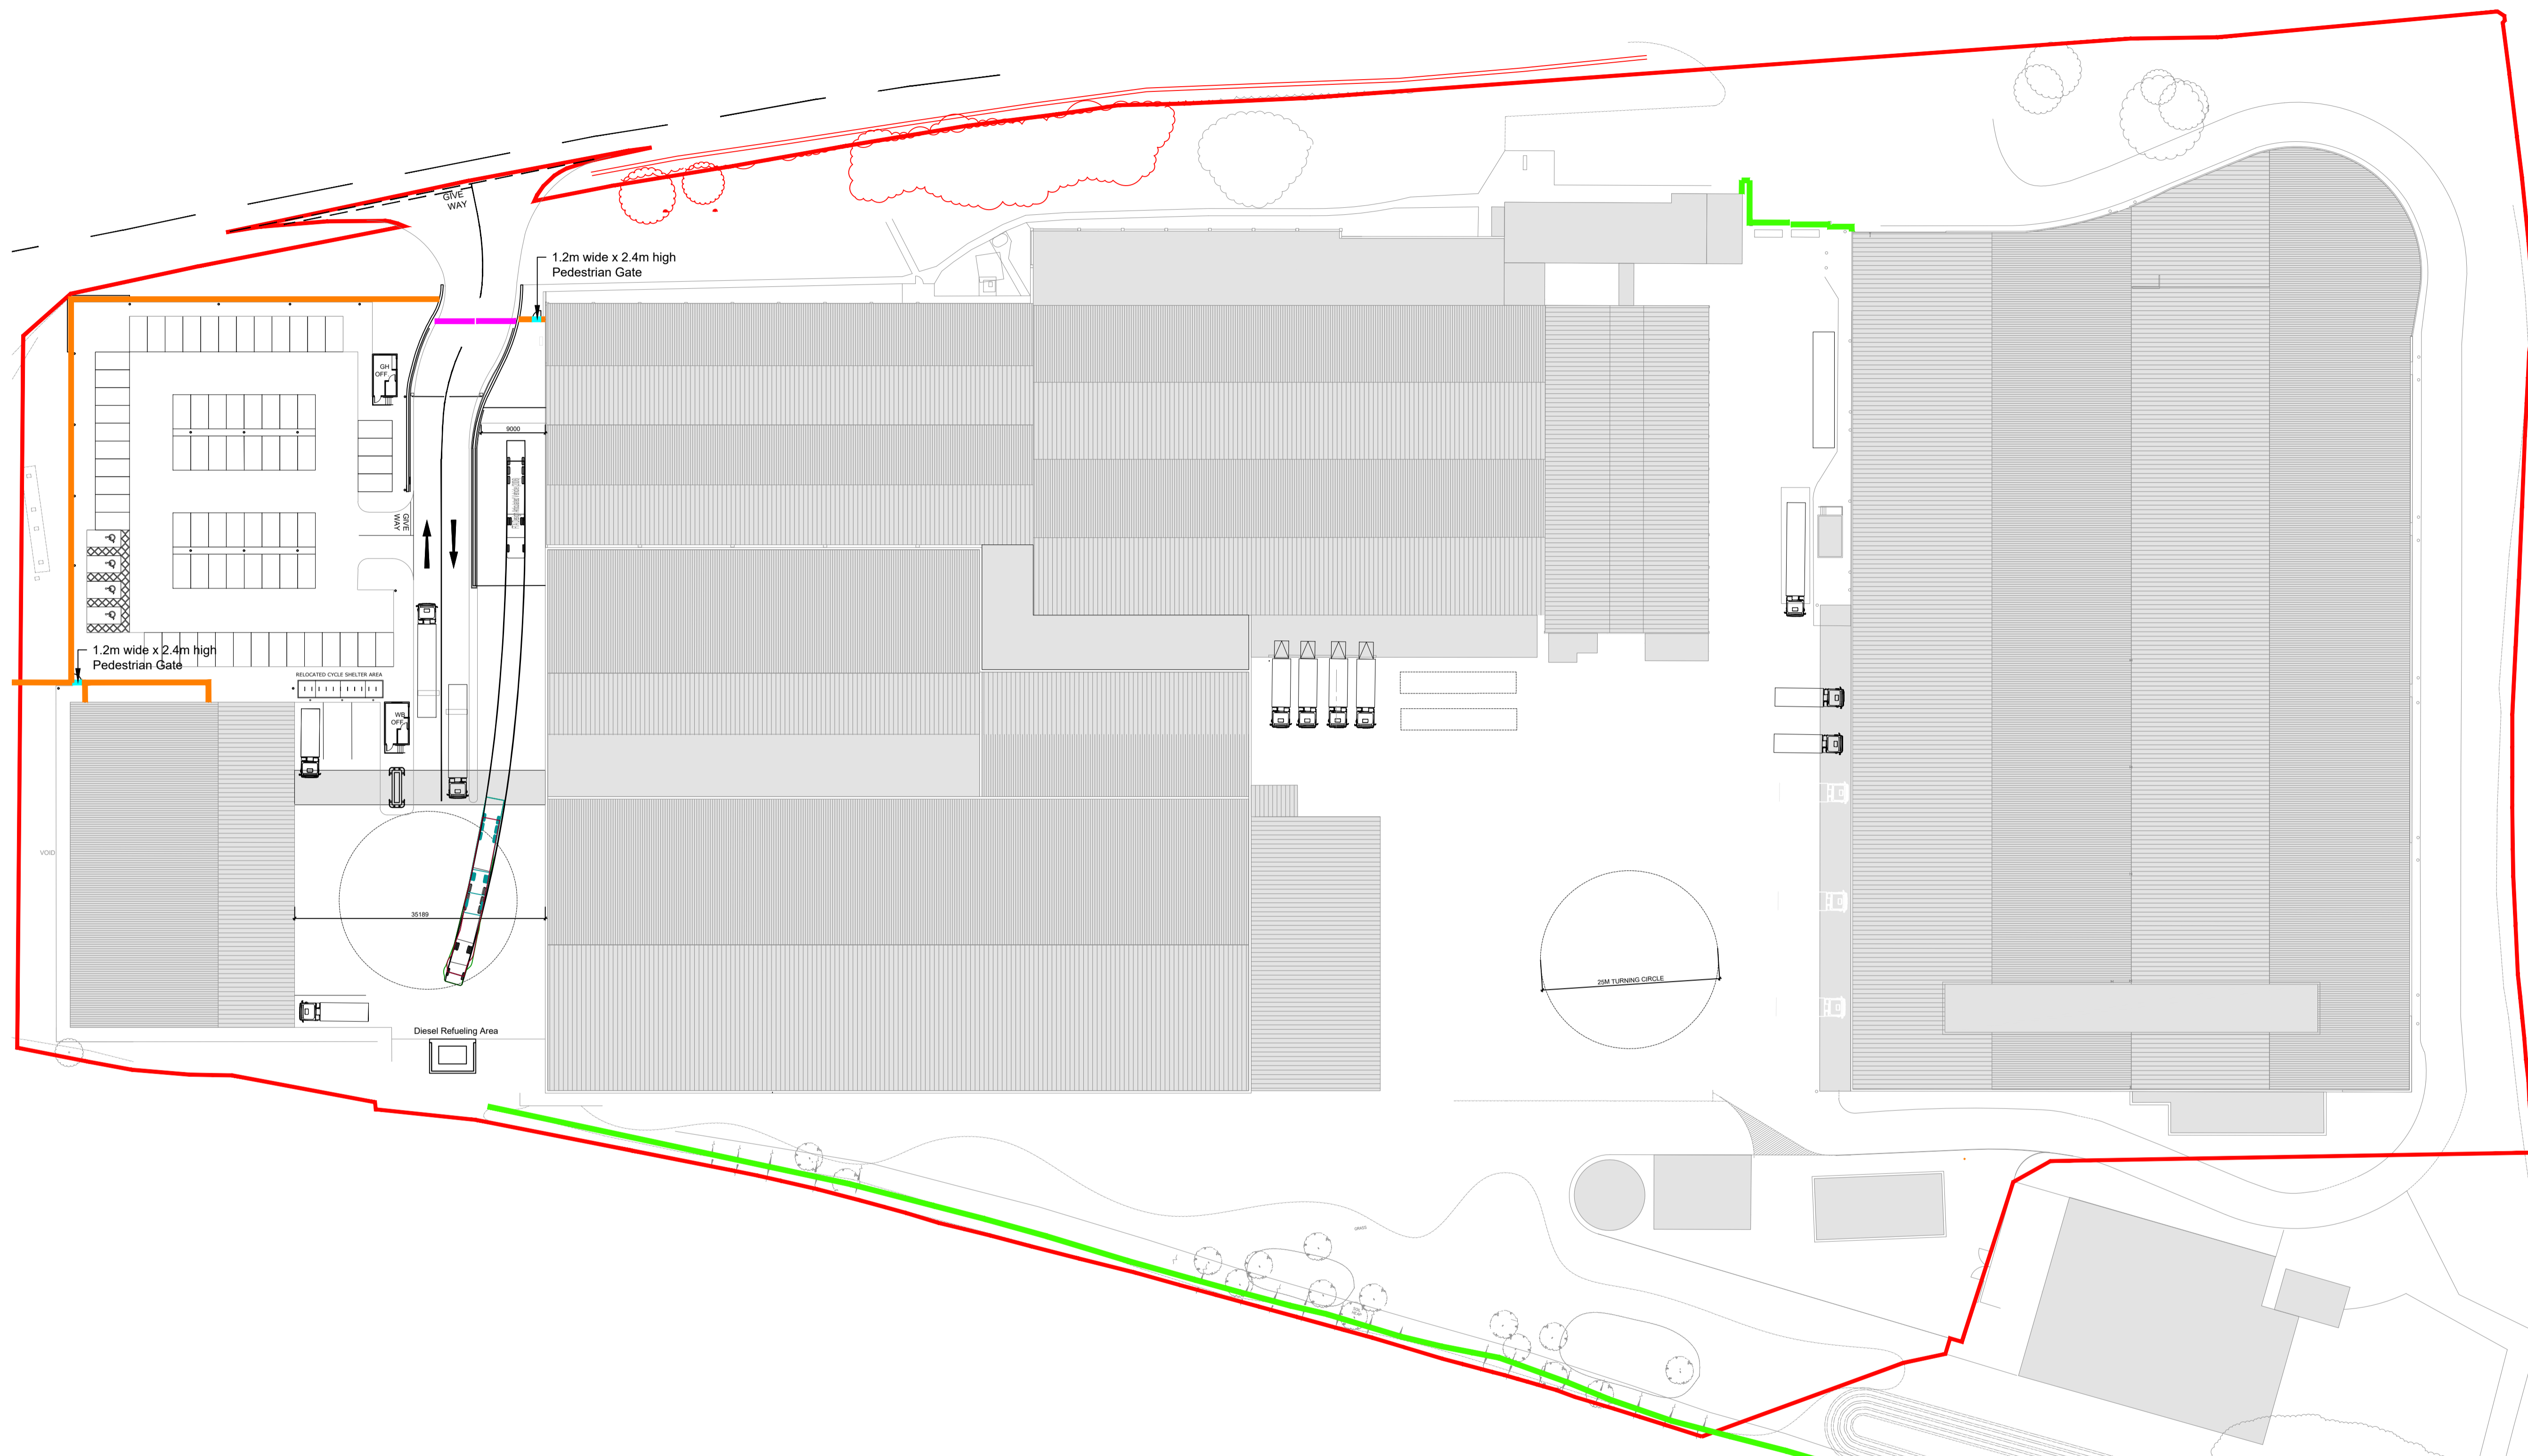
GIVE WAY

1.2m wide x 2.4m high Pedestrian Gate

GH OFF

9000

GIVE WAY

1.2m wide x 2.4m high Pedestrian Gate

RELOCATED CYCLE SHELTER AREA

WB OFF

VOID

35189

Diesel Refueling Area

25M TURNING CIRCLE